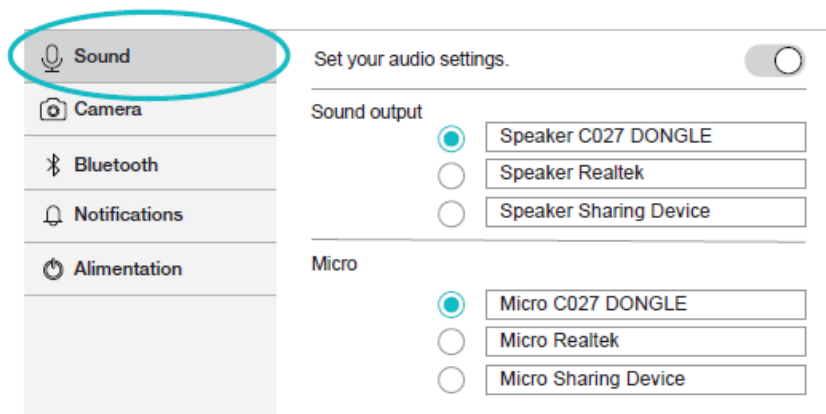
Sound
Camera
Bluetooth
Notifications
Alimentation

Set your audio settings.

Sound output
Speaker C027 DONGLE
Speaker Realtek
Speaker Sharing Device

Micro
Micro C027 DONGLE
Micro Realtek
Micro Sharing Device